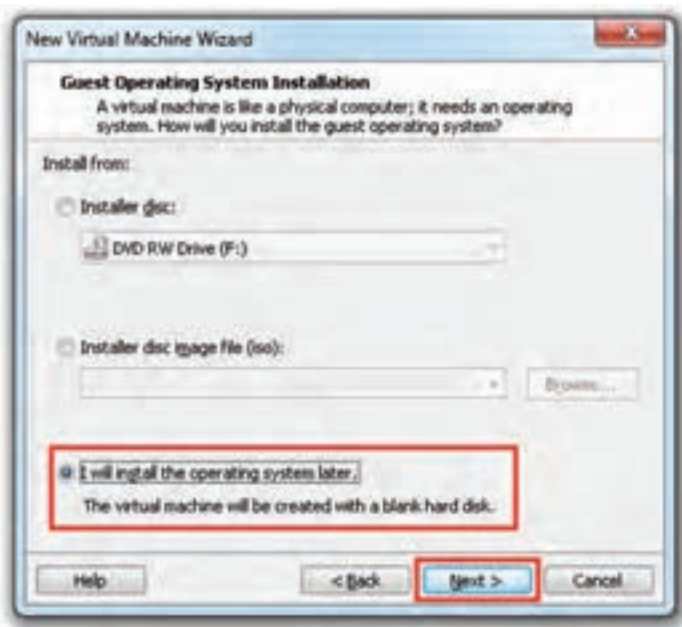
New Virtual Machine Wizard

Guest Operating System Installation
A virtual machine is like a physical computer; it needs an operating system. How will you install the guest operating system?

Install from:

Installer disc:

DVD RW Drive (F:)

Installer disc image file (iso):

Browse...

I will install the operating system later.

The virtual machine will be created with a blank hard disk.

Help

< Back

Next >

Cancel